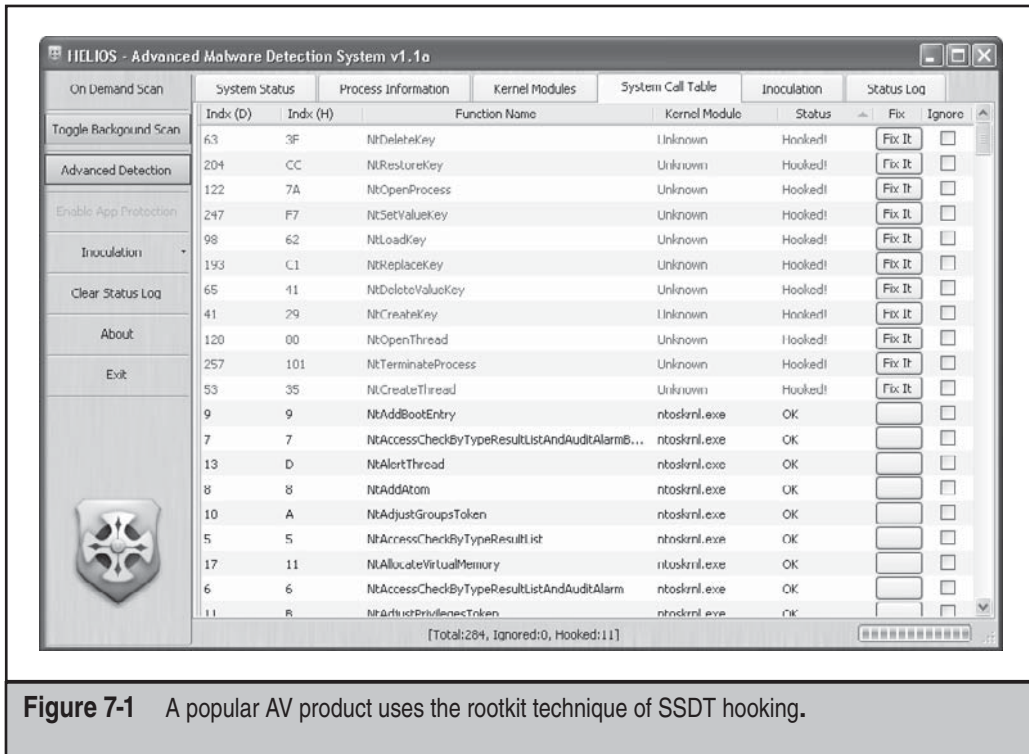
HELIOS - Advanced Malware Detection System v1.1a

On Demand Scan
Toggle Backgound Scan
Advanced Detection
Enable App Protection
Inoculation
Clear Status Log
About
Exit

System Status | Process Information | Kernel Modules | System Call Table | Inoculation | Status Log

| Indx (D) | Indx (H) | Function Name | Kernel Module | Status | Fix | Ignore |
|---|---|---|---|---|---|---|
| 63 | 3F | NtDeleteKey | Unknown | Hooked! | Fix It | |
| 204 | CC | NtRestoreKey | Unknown | Hooked! | Fix It | |
| 122 | 7A | NtOpenProcess | Unknown | Hooked! | Fix It | |
| 247 | F7 | NtSetValueKey | Unknown | Hooked! | Fix It | |
| 98 | 62 | NtLoadKey | Unknown | Hooked! | Fix It | |
| 193 | C1 | NtReplaceKey | Unknown | Hooked! | Fix It | |
| 65 | 41 | NtDeleteValueKey | Unknown | Hooked! | Fix It | |
| 41 | 29 | NtCreateKey | Unknown | Hooked! | Fix It | |
| 120 | 00 | NtOpenThread | Unknown | Hooked! | Fix It | |
| 257 | 101 | NtTerminateProcess | Unknown | Hooked! | Fix It | |
| 53 | 35 | NtCreateThread | Unknown | Hooked! | Fix It | |
| 9 | 9 | NtAddBootEntry | ntoskrnl.exe | OK | | |
| 7 | 7 | NtAccessCheckByTypeResultListAndAuditAlarmB... | ntoskrnl.exe | OK | | |
| 13 | D | NtAlertThread | ntoskrnl.exe | OK | | |
| 8 | 8 | NtAddAtom | ntoskrnl.exe | OK | | |
| 10 | A | NtAdjustGroupsToken | ntoskrnl.exe | OK | | |
| 5 | 5 | NtAccessCheckByTypeResultList | ntoskrnl.exe | OK | | |
| 17 | 11 | NtAllocateVirtualMemory | ntoskrnl.exe | OK | | |
| 6 | 6 | NtAccessCheckByTypeResultListAndAuditAlarm | ntoskrnl.exe | OK | | |
| 11 | B | NtAdjustPrivilegesToken | ntoskrnl.exe | OK | | |

[Total:284, Ignored:0, Hooked:11]

**Figure 7-1** A popular AV product uses the rootkit technique of SSDT hooking.